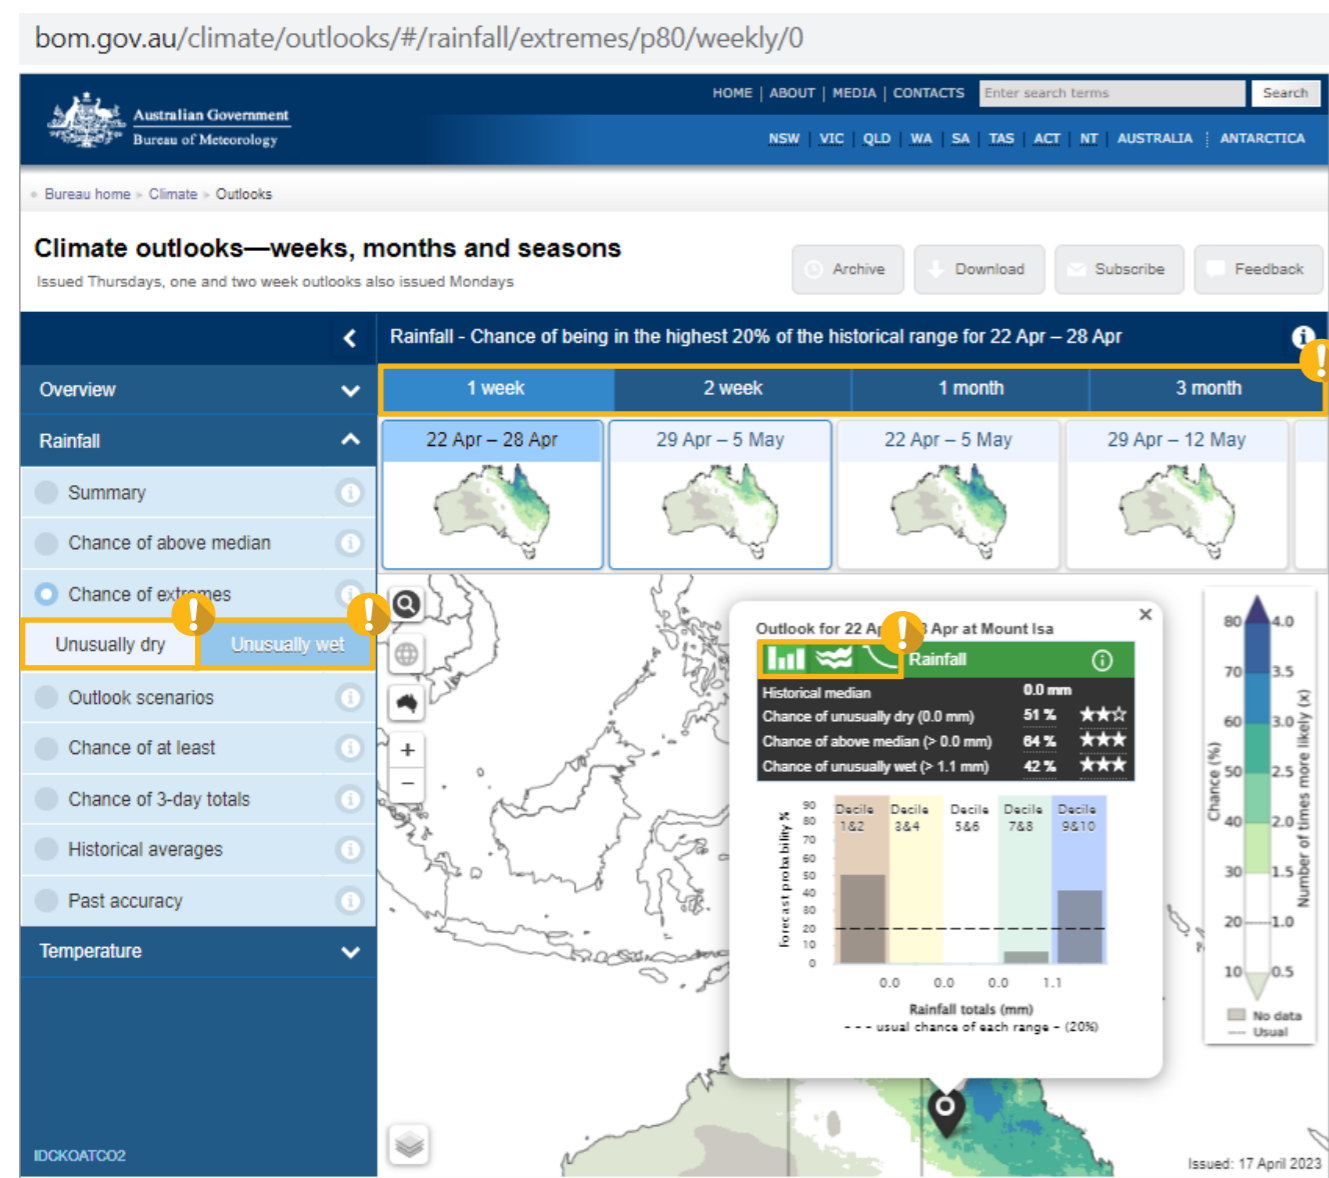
bom.gov.au/climate/outlooks/#/rainfall/extremes/p80/weekly/0

Australian Government
Bureau of Meteorology

HOME | ABOUT | MEDIA | CONTACTS
Enter search terms
Search

NSW | VIC | QLD | WA | SA | TAS | ACT | NT | AUSTRALIA | ANTARCTICA

Bureau home › Climate › Outlooks

Climate outlooks—weeks, months and seasons
Issued Thursdays, one and two week outlooks also issued Mondays

Archive
Download
Subscribe
Feedback

Rainfall - Chance of being in the highest 20% of the historical range for 22 Apr – 28 Apr

Overview
Rainfall
Summary
Chance of above median
Chance of extremes
Unusually dry
Unusually wet
Outlook scenarios
Chance of at least
Chance of 3-day totals
Historical averages
Past accuracy
Temperature

IDCKOATCO2

1 week
2 week
1 month
3 month

22 Apr – 28 Apr
29 Apr – 5 May
22 Apr – 5 May
29 Apr – 12 May

Outlook for 22 Ap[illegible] Apr at Mount Isa
Rainfall

| Historical median | 0.0 mm | |
|---|---|---|
| Chance of unusually dry (0.0 mm) | 51 % | ★★☆ |
| Chance of above median (> 0.0 mm) | 64 % | ★★★ |
| Chance of unusually wet (> 1.1 mm) | 42 % | ★★★ |

Forecast probability %
90 80 70 60 50 40 30 20 10 0
Decile 1&2
Decile 3&4
Decile 5&6
Decile 7&8
Decile 9&10
0.0 0.0 0.0 1.1
Rainfall totals (mm)
- - - usual chance of each range - (20%)

Chance (%)
80 70 60 50 40 30 20 10
4.0 3.5 3.0 2.5 2.0 1.5 1.0 0.5
Number of times more likely (x)
No data
Usual

Issued: 17 April 2023